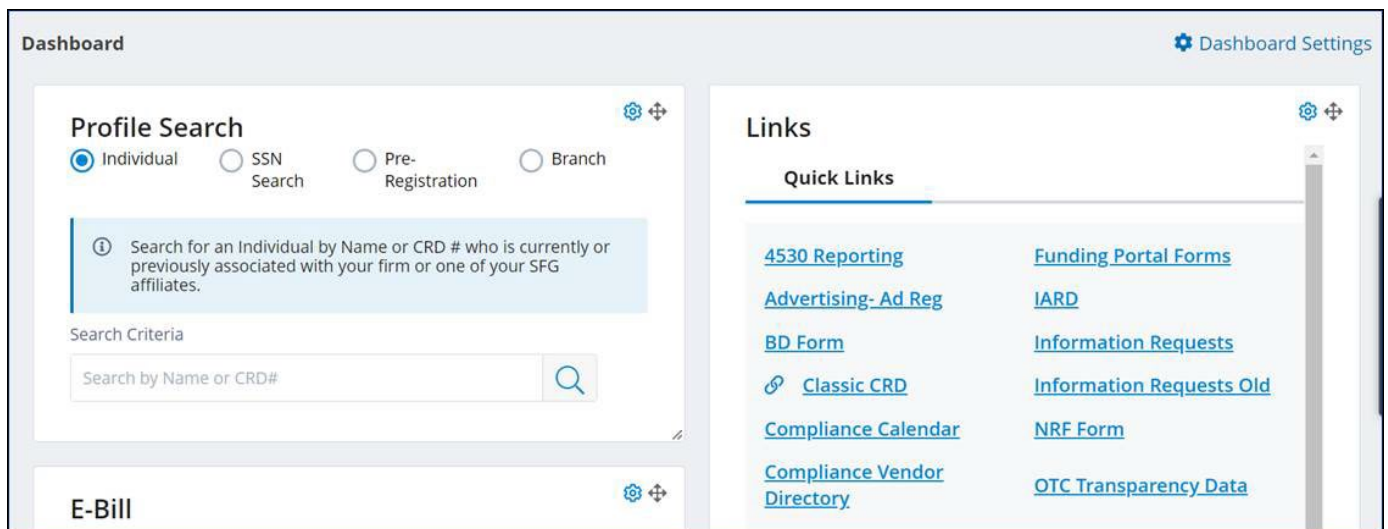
Dashboard

Dashboard Settings

Profile Search

Individual SSN Search Pre-Registration Branch

Search for an Individual by Name or CRD # who is currently or previously associated with your firm or one of your SFG affiliates.

Search Criteria

Search by Name or CRD#

E-Bill

Links

Quick Links

4530 Reporting

Advertising- Ad Reg

BD Form

Classic CRD

Compliance Calendar

Compliance Vendor Directory

Funding Portal Forms

IARD

Information Requests

Information Requests Old

NRF Form

OTC Transparency Data